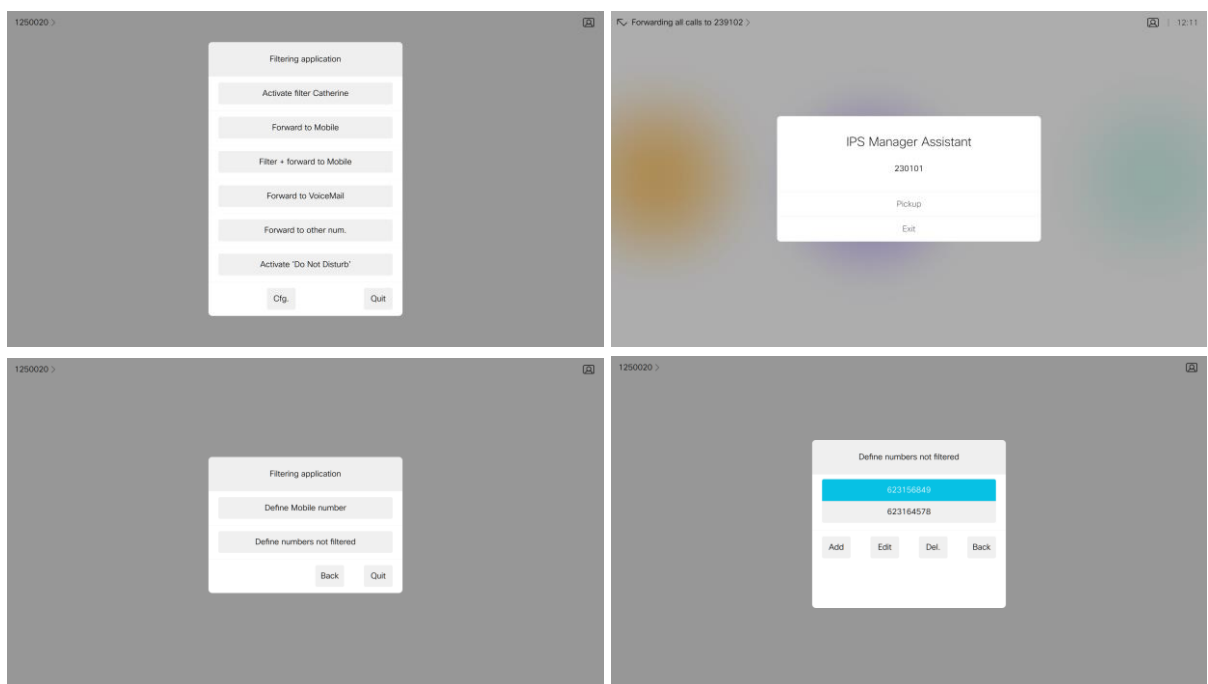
1250020 >

Filtering application

Activate filter Catherine

Forward to Mobile

Filter + forward to Mobile

Forward to VoiceMail

Forward to other num.

Activate 'Do Not Disturb'

Cfg.

Quit

Forwarding all calls to 239102 >

12:11

IPS Manager Assistant

230101

Pickup

Exit

1250020 >

Filtering application

Define Mobile number

Define numbers not filtered

Back

Quit

1250020 >

Define numbers not filtered

623156849

623164578

Add

Edit

Del.

Back